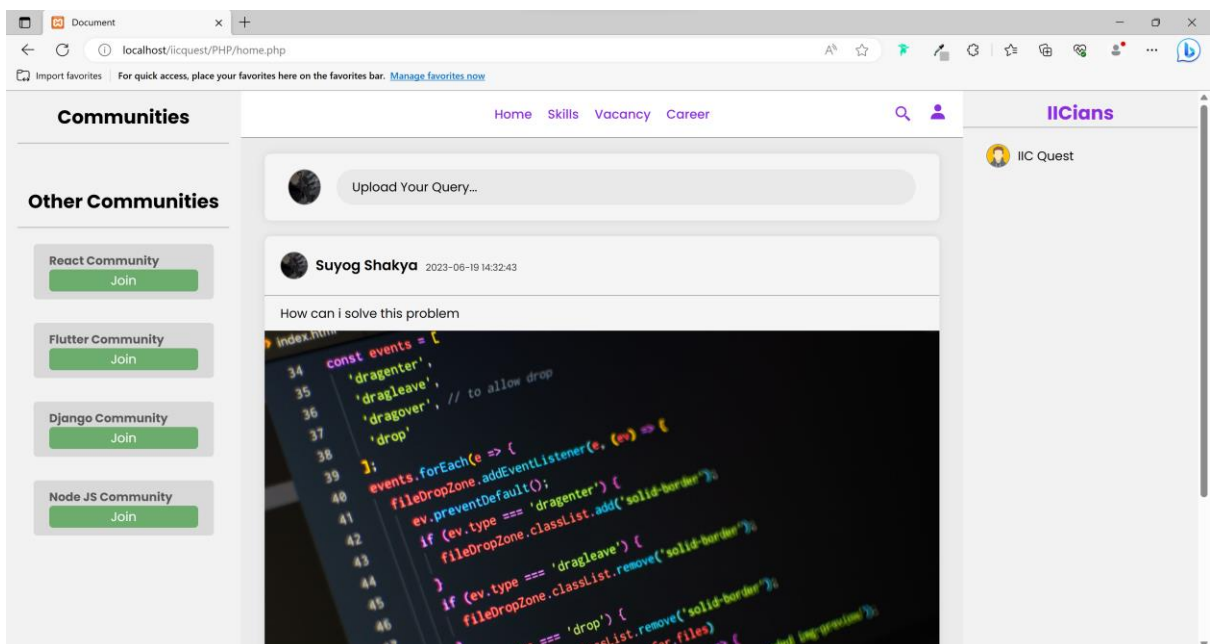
Document

localhost/iicquest/PHP/home.php

Import favorites | For quick access, place your favorites here on the favorites bar. Manage favorites now

Communities

Home Skills Vacancy Career

IICians

IIC Quest

Other Communities

Upload Your Query...

React Community
Join

Flutter Community
Join

Django Community
Join

Node JS Community
Join

Suyog Shakya 2023-06-19 14:32:43

How can i solve this problem

index.html
34 const events = [
35 'dragenter',
36 'dragleave',
37 'dragover', // to allow drop
38 'drop'
39 ];
40 events.forEach(e => {
41 fileDropZone.addEventListener(e, (ev) => {
42 ev.preventDefault();
43 if (ev.type === 'dragenter') {
44 fileDropZone.classList.add('solid-border');
45 }
46 if (ev.type === 'dragleave') {
fileDropZone.classList.remove('solid-border');
=== 'drop') {
classList.remove('solid-border');
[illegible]